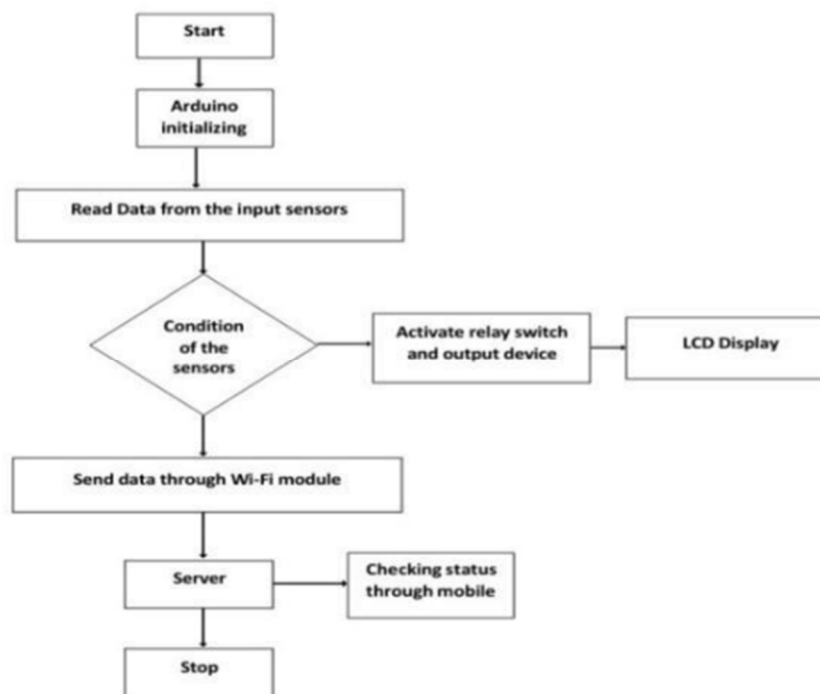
Start

Arduino initializing

Read Data from the input sensors

Condition of the sensors

Activate relay switch and output device

LCD Display

Send data through Wi-Fi module

Server

Checking status through mobile

Stop